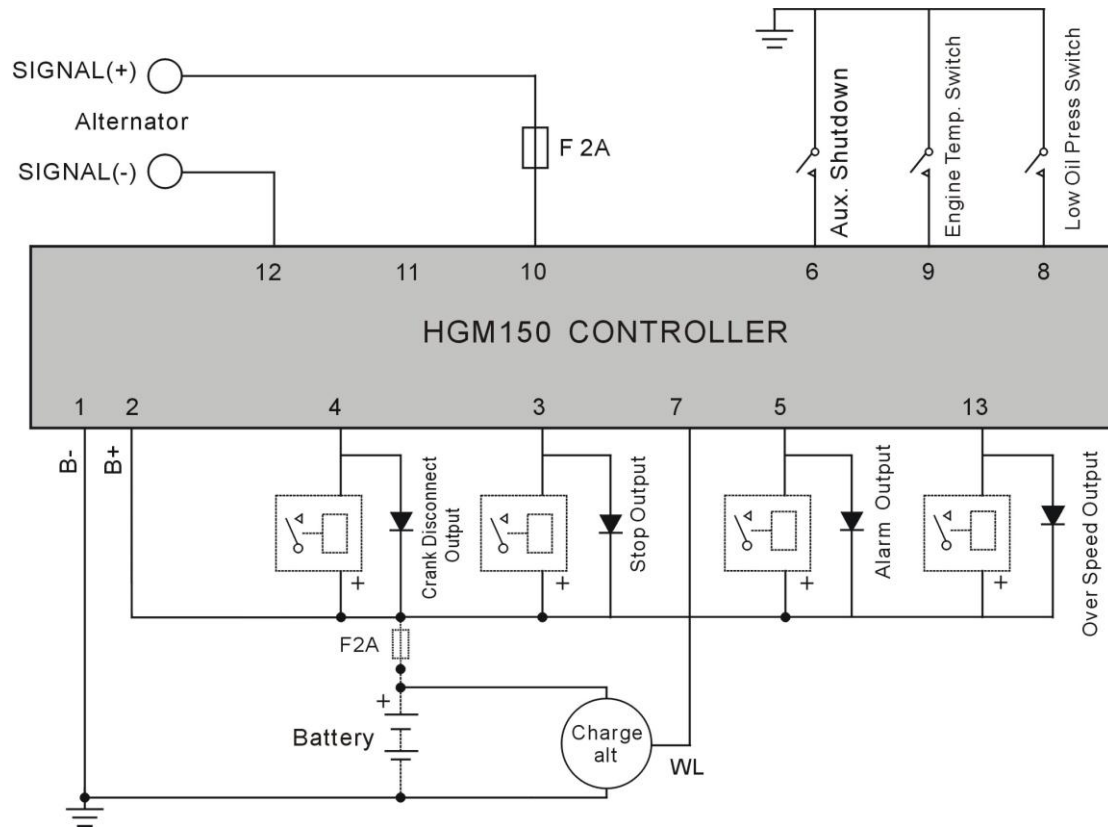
SIGNAL(+)
Alternator
SIGNAL(-)
F 2A
Aux. Shutdown
Engine Temp. Switch
Low Oil Press Switch
12
11
10
6
9
8
HGM150 CONTROLLER
1
2
4
3
7
5
13
B-
B+
Crank Disconnect Output
+
Stop Output
+
Alarm Output
+
Over Speed Output
+
F2A
+
Battery
Charge alt
WL